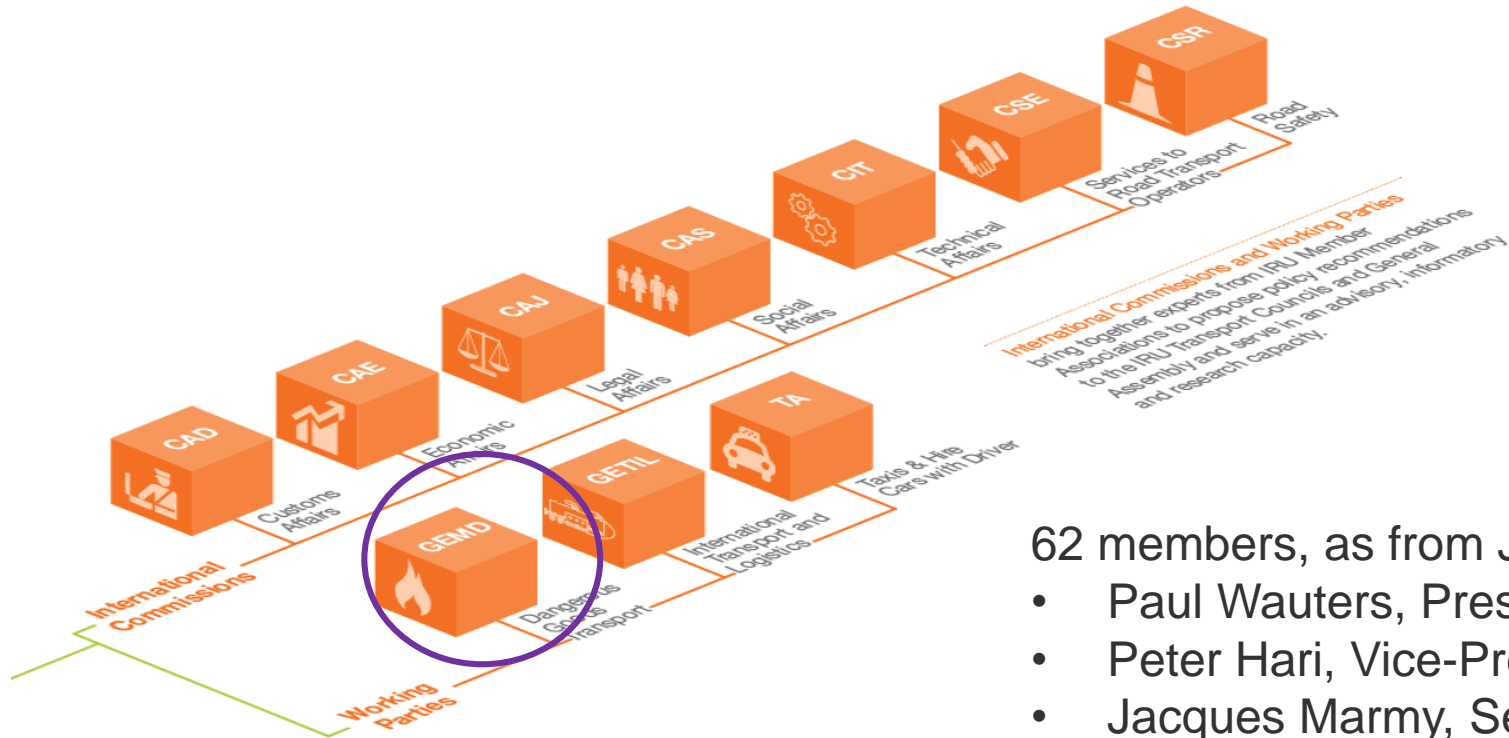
CSR
Road Safety

CSE
Services to Road Transport Operators

CIT
Technical Affairs

CAS
Social Affairs

CAJ
Legal Affairs

CAE
Economic Affairs

CAD
Customs Affairs

International Commissions

TA
Taxis & Hire Cars with Driver

GETIL
International Transport and Logistics

GEMD
Dangerous Goods Transport

Working Parties

International Commissions and Working Parties bring together experts from IRU Member Associations to propose policy recommendations to the IRU Transport Councils and General Assembly and serve in an advisory, informatory and research capacity.

62 members, as from J
• Paul Wauters, Pres
• Peter Hari, Vice-Pr
• Jacques Marmy, Se